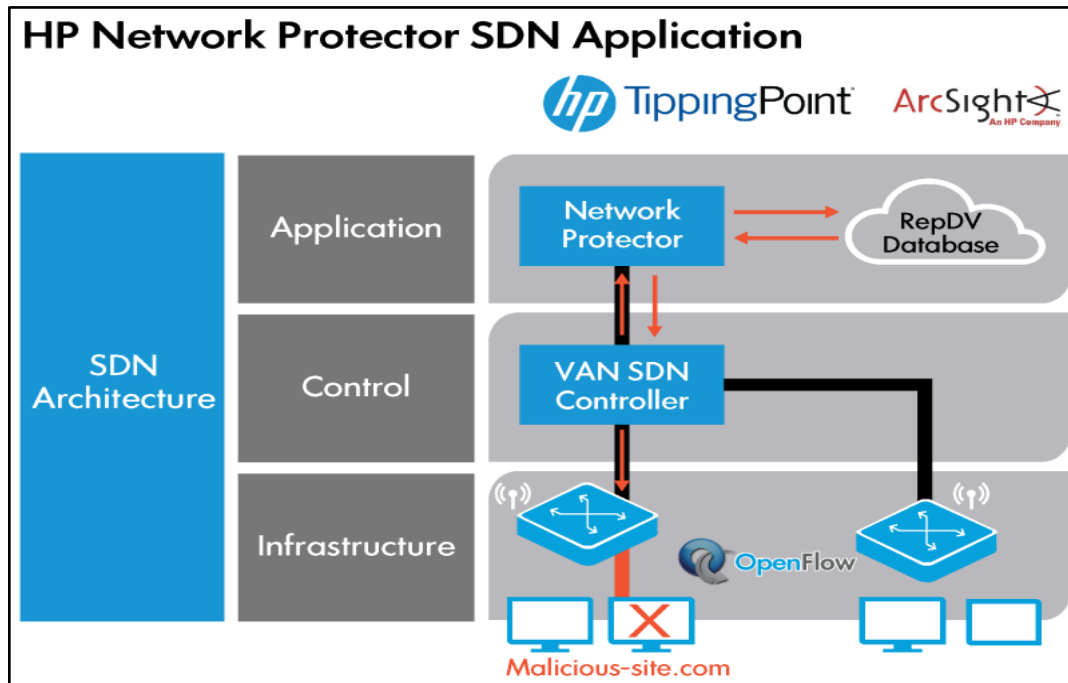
HP Network Protector SDN Application

hp TippingPoint

ArcSight
An HP Company

SDN Architecture

Application

Control

Infrastructure

Network Protector

RepDV Database

VAN SDN Controller

OpenFlow

Malicious-site.com